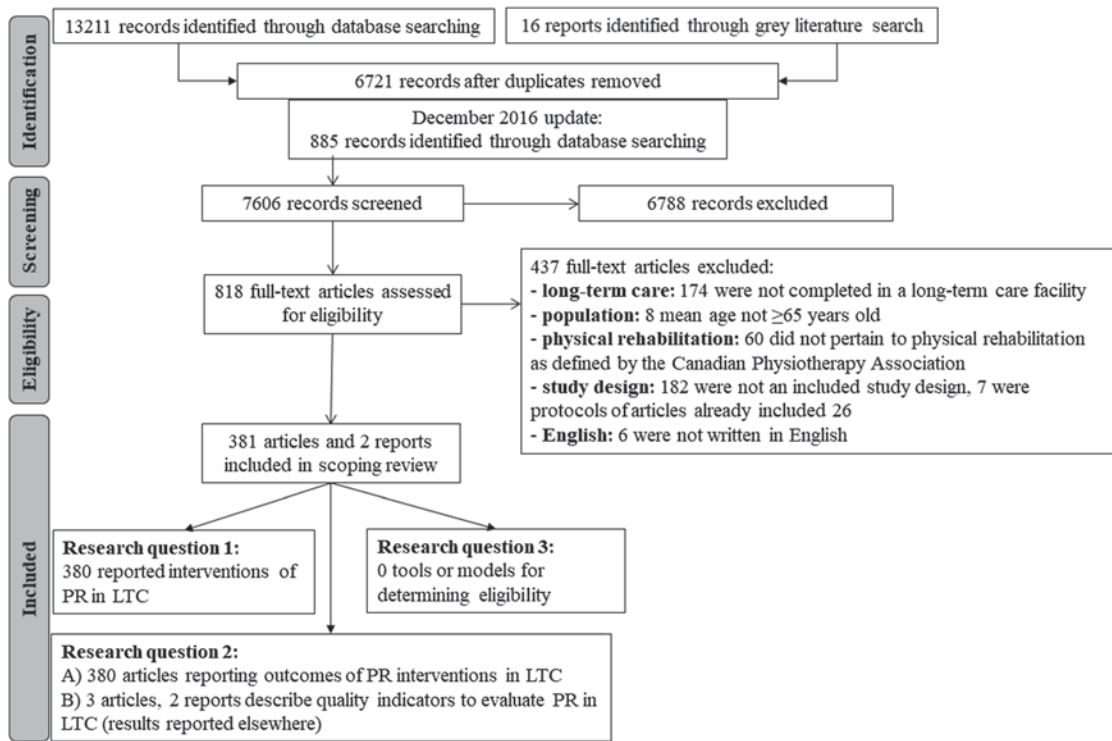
Identification

13211 records identified through database searching

16 reports identified through grey literature search

6721 records after duplicates removed

December 2016 update: 885 records identified through database searching

Screening

7606 records screened

6788 records excluded

Eligibility

818 full-text articles assessed for eligibility

437 full-text articles excluded:
- **long-term care:** 174 were not completed in a long-term care facility
- **population:** 8 mean age not $\geq$65 years old
- **physical rehabilitation:** 60 did not pertain to physical rehabilitation as defined by the Canadian Physiotherapy Association
- **study design:** 182 were not an included study design, 7 were protocols of articles already included 26
- **English:** 6 were not written in English

Included

381 articles and 2 reports included in scoping review

**Research question 1:**
380 reported interventions of PR in LTC

**Research question 3:**
0 tools or models for determining eligibility

**Research question 2:**
A) 380 articles reporting outcomes of PR interventions in LTC
B) 3 articles, 2 reports describe quality indicators to evaluate PR in LTC (results reported elsewhere)